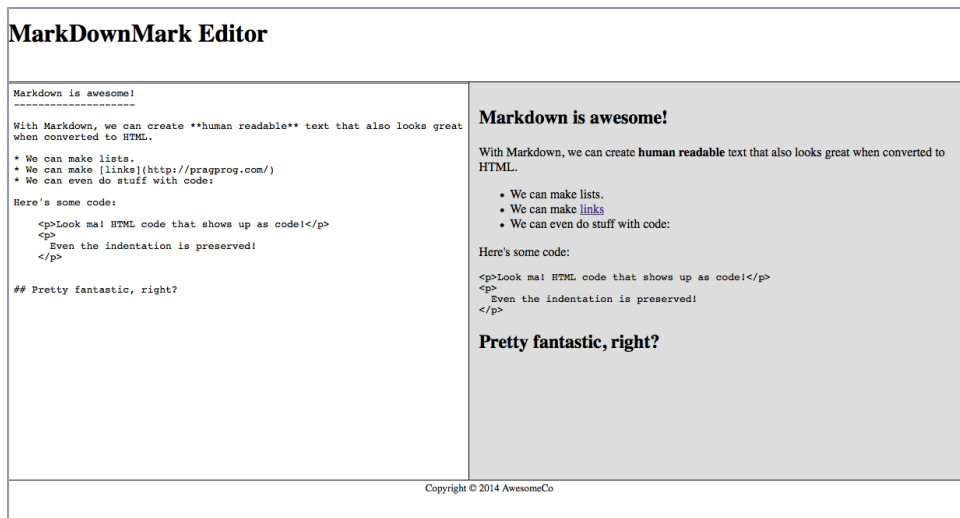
MarkDownMark Editor

Markdown is awesome!
--------------------

With Markdown, we can create **human readable** text that also looks great when converted to HTML.

* We can make lists.
* We can make [links](http://pragprog.com/)
* We can even do stuff with code:

Here's some code:

    <p>Look ma! HTML code that shows up as code!</p>
    <p>
      Even the indentation is preserved!
    </p>

## Pretty fantastic, right?

Markdown is awesome!

With Markdown, we can create **human readable** text that also looks great when converted to HTML.

- We can make lists.
- We can make links
- We can even do stuff with code:

Here's some code:

<p>Look ma! HTML code that shows up as code!</p>
<p>
  Even the indentation is preserved!
</p>

Pretty fantastic, right?

Copyright © 2014 AwesomeCo